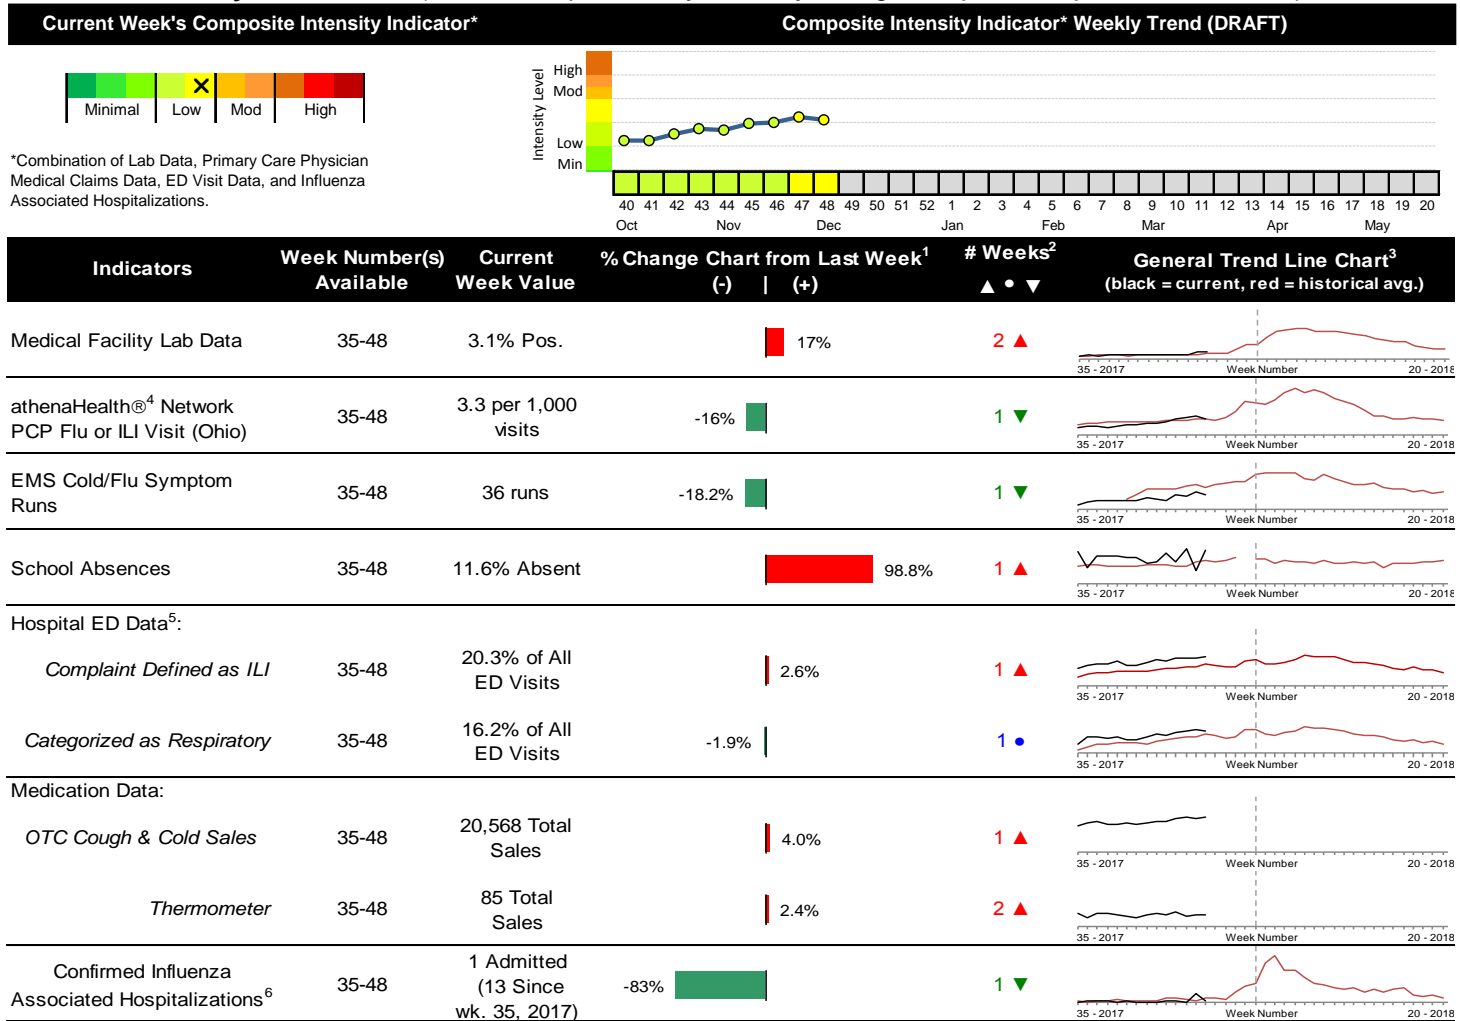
Current Week's Composite Intensity Indicator*

Composite Intensity Indicator* Weekly Trend (DRAFT)

Minimal | Low | Mod | High

*Combination of Lab Data, Primary Care Physician Medical Claims Data, ED Visit Data, and Influenza Associated Hospitalizations.

Intensity Level
High
Mod
Low
Min

40 41 42 43 44 45 46 47 48 49 50 51 52 1 2 3 4 5 6 7 8 9 10 11 12 13 14 15 16 17 18 19 20
Oct Nov Dec Jan Feb Mar Apr May

| Indicators | Week Number(s) Available | Current Week Value | % Change Chart from Last Week$^1$ (-) \| (+) | # Weeks$^2$ ▲ • ▼ | General Trend Line Chart$^3$ (black = current, red = historical avg.) |
|---|---|---|---|---|---|
| Medical Facility Lab Data | 35-48 | 3.1% Pos. | 17% | 2 ▲ | 35 - 2017 Week Number 20 - 2018 |
| athenaHealth®$^4$ Network PCP Flu or ILI Visit (Ohio) | 35-48 | 3.3 per 1,000 visits | -16% | 1 ▼ | 35 - 2017 Week Number 20 - 2018 |
| EMS Cold/Flu Symptom Runs | 35-48 | 36 runs | -18.2% | 1 ▼ | 35 - 2017 Week Number 20 - 2018 |
| School Absences | 35-48 | 11.6% Absent | 98.8% | 1 ▲ | 35 - 2017 Week Number 20 - 2018 |
| Hospital ED Data$^5$: | | | | | |
| Complaint Defined as ILI | 35-48 | 20.3% of All ED Visits | 2.6% | 1 ▲ | 35 - 2017 Week Number 20 - 2018 |
| Categorized as Respiratory | 35-48 | 16.2% of All ED Visits | -1.9% | 1 • | 35 - 2017 Week Number 20 - 2018 |
| Medication Data: | | | | | |
| OTC Cough & Cold Sales | 35-48 | 20,568 Total Sales | 4.0% | 1 ▲ | 35 - 2017 Week Number 20 - 2018 |
| Thermometer | 35-48 | 85 Total Sales | 2.4% | 2 ▲ | 35 - 2017 Week Number 20 - 2018 |
| Confirmed Influenza Associated Hospitalizations$^6$ | 35-48 | 1 Admitted (13 Since wk. 35, 2017) | -83% | 1 ▼ | 35 - 2017 Week Number 20 - 2018 |